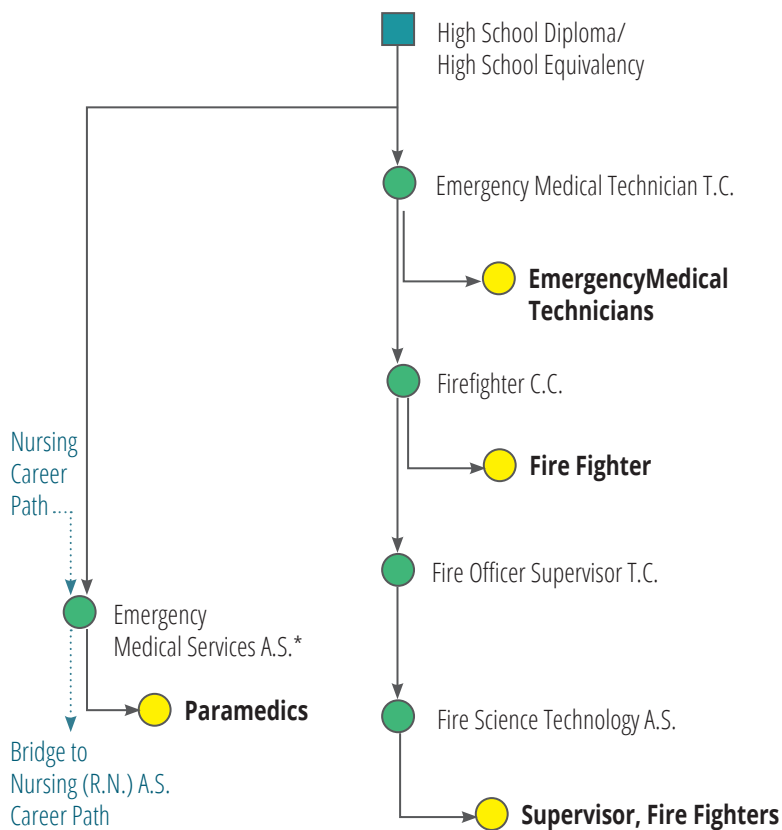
High School Diploma/
High School Equivalency

Emergency Medical Technician T.C.

EmergencyMedical Technicians

Firefighter C.C.

Fire Fighter

Fire Officer Supervisor T.C.

Fire Science Technology A.S.

Supervisor, Fire Fighters

Nursing Career Path

Emergency Medical Services A.S.*

Paramedics

Bridge to Nursing (R.N.) A.S. Career Path